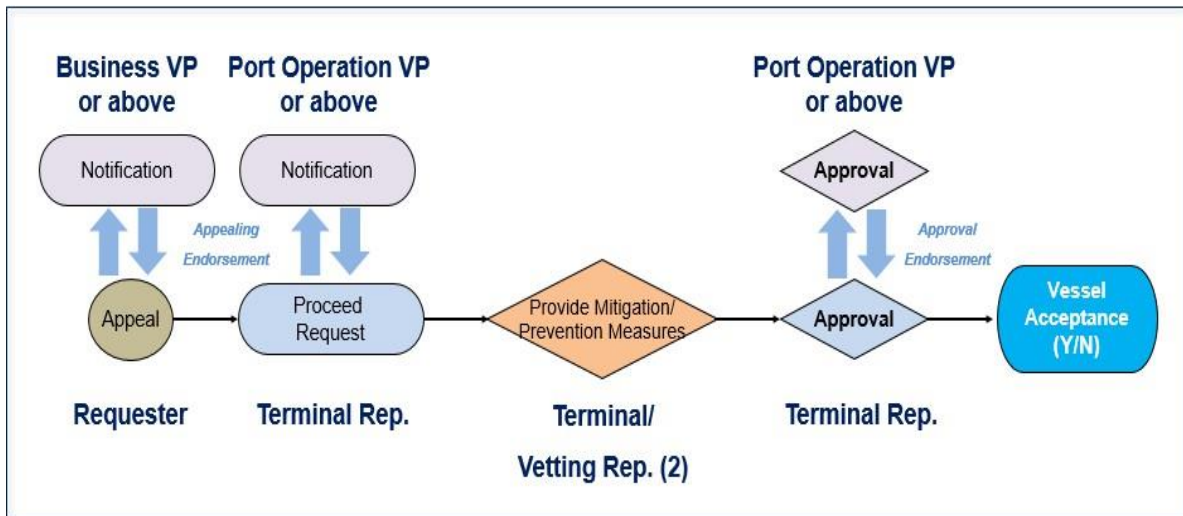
Business VP or above

Notification

Port Operation VP or above

Notification

Appealing Endorsement

Appeal

Proceed Request

Provide Mitigation/ Prevention Measures

Port Operation VP or above

Approval

Approval Endorsement

Approval

Vessel Acceptance (Y/N)

Requester

Terminal Rep.

Terminal/ Vetting Rep. (2)

Terminal Rep.